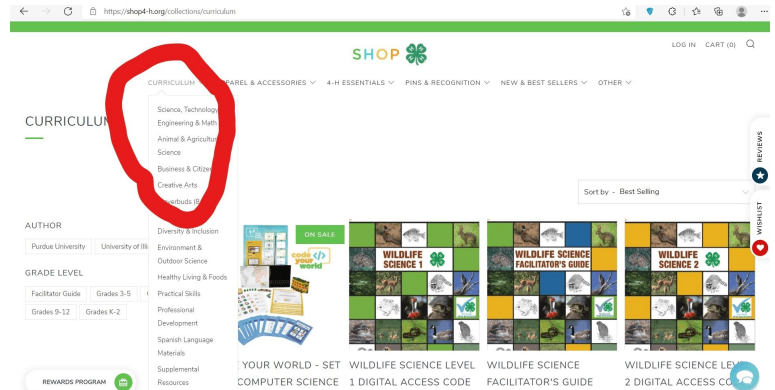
https://shop4-h.org/collections/curriculum

SHOP

LOG IN CART (0)

CURRICULUM ∨ APPAREL & ACCESSORIES ∨ 4-H ESSENTIALS ∨ PINS & RECOGNITION ∨ NEW & BEST SELLERS ∨ OTHER ∨

Science, Technology, Engineering & Math
Animal & Agricultural Science
Business & Citize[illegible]
Creative Arts
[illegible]erbuds (E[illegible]
Diversity & Inclusion
Environment & Outdoor Science
Healthy Living & Foods
Practical Skills
Professional Development
Spanish Language Materials
Supplemental Resources

CURRICULUM

AUTHOR
Purdue University | University of Illi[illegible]

GRADE LEVEL
Facilitator Guide | Grades 3-5 | G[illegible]
Grades 9-12 | Grades K-2

REWARDS PROGRAM

Sort by - Best Selling

ON SALE
code your world

WILDLIFE SCIENCE 1
WILDLIFE SCIENCE FACILITATOR'S GUIDE
WILDLIFE SCIENCE 2

REVIEWS
WISHLIST

YOUR WORLD - SET COMPUTER SCIENCE
WILDLIFE SCIENCE LEVEL 1 DIGITAL ACCESS CODE
WILDLIFE SCIENCE FACILITATOR'S GUIDE
WILDLIFE SCIENCE LEV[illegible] 2 DIGITAL ACCESS CO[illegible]